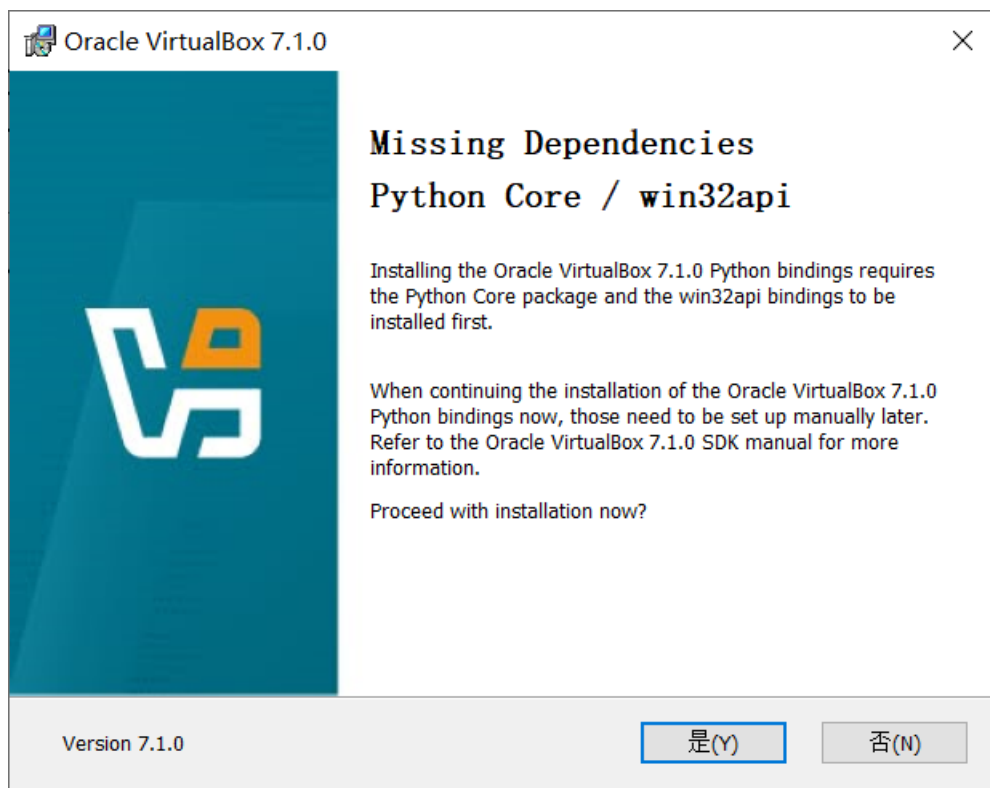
Oracle VirtualBox 7.1.0

Missing Dependencies
Python Core / win32api

Installing the Oracle VirtualBox 7.1.0 Python bindings requires the Python Core package and the win32api bindings to be installed first.

When continuing the installation of the Oracle VirtualBox 7.1.0 Python bindings now, those need to be set up manually later. Refer to the Oracle VirtualBox 7.1.0 SDK manual for more information.

Proceed with installation now?

Version 7.1.0

是(Y)

否(N)